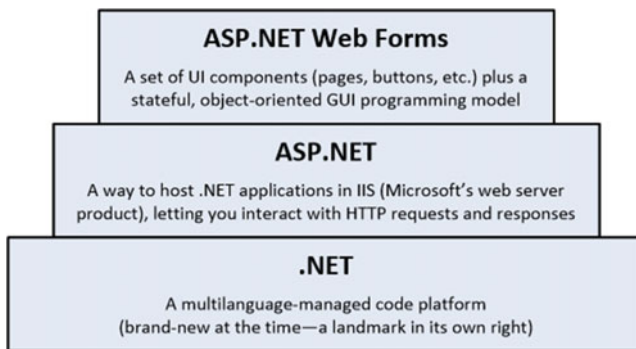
ASP.NET Web Forms

A set of UI components (pages, buttons, etc.) plus a stateful, object-oriented GUI programming model

ASP.NET

A way to host .NET applications in IIS (Microsoft's web server product), letting you interact with HTTP requests and responses

.NET

A multilanguage-managed code platform (brand-new at the time—a landmark in its own right)